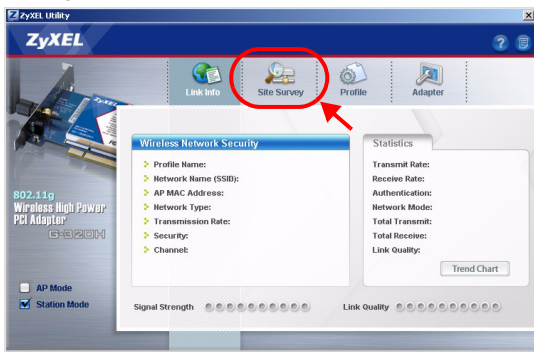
ZyXEL Utility

ZyXEL

Link Info
Site Survey
Profile
Adapter

802.11g
Wireless High Power PCI Adapter
G-320H

Wireless Network Security
Profile Name:
Network Name (SSID):
AP MAC Address:
Network Type:
Transmission Rate:
Security:
Channel:

Statistics
Transmit Rate:
Receive Rate:
Authentication:
Network Mode:
Total Transmit:
Total Receive:
Link Quality:
Trend Chart

AP Mode
Station Mode

Signal Strength
Link Quality